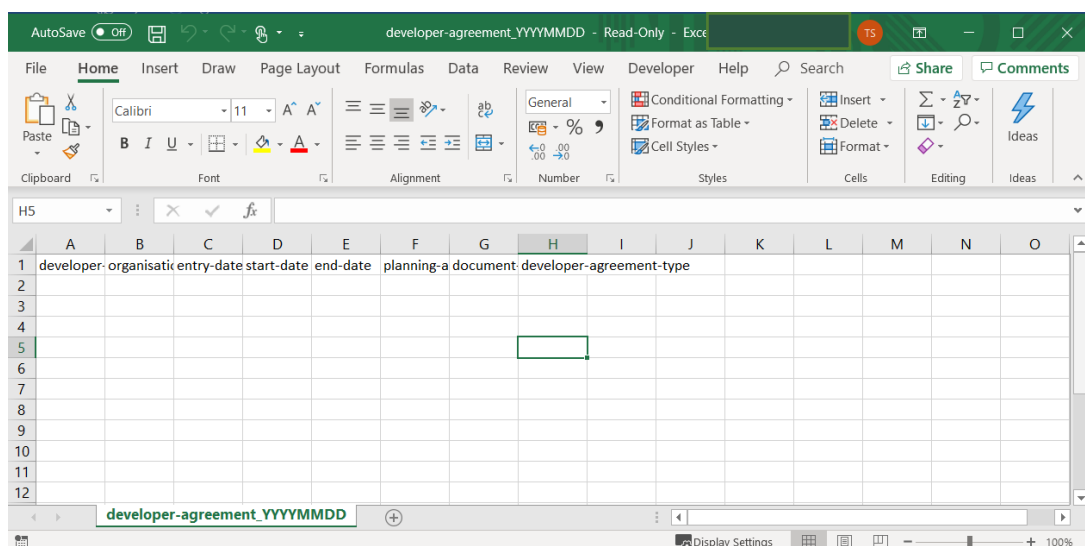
AutoSave Off developer-agreement_YYYYMMDD - Read-Only - Exce TS

File Home Insert Draw Page Layout Formulas Data Review View Developer Help Search Share Comments

Paste Calibri 11 A A B I U A General % 9 .00 .00 Conditional Formatting Format as Table Cell Styles Insert Delete Format Ideas

Clipboard Font Alignment Number Styles Cells Editing Ideas

H5 fx

| | A | B | C | D | E | F | G | H | I | J | K | L | M | N | O |
|---|---|---|---|---|---|---|---|---|---|---|---|---|---|---|---|
| 1 | developer- | organisatio | entry-date | start-date | end-date | planning-a | document- | developer-agreement-type | | | | | | | |
| 2 | | | | | | | | | | | | | | | |
| 3 | | | | | | | | | | | | | | | |
| 4 | | | | | | | | | | | | | | | |
| 5 | | | | | | | | | | | | | | | |
| 6 | | | | | | | | | | | | | | | |
| 7 | | | | | | | | | | | | | | | |
| 8 | | | | | | | | | | | | | | | |
| 9 | | | | | | | | | | | | | | | |
| 10 | | | | | | | | | | | | | | | |
| 11 | | | | | | | | | | | | | | | |
| 12 | | | | | | | | | | | | | | | |

developer-agreement_YYYYMMDD

Display Settings 100%